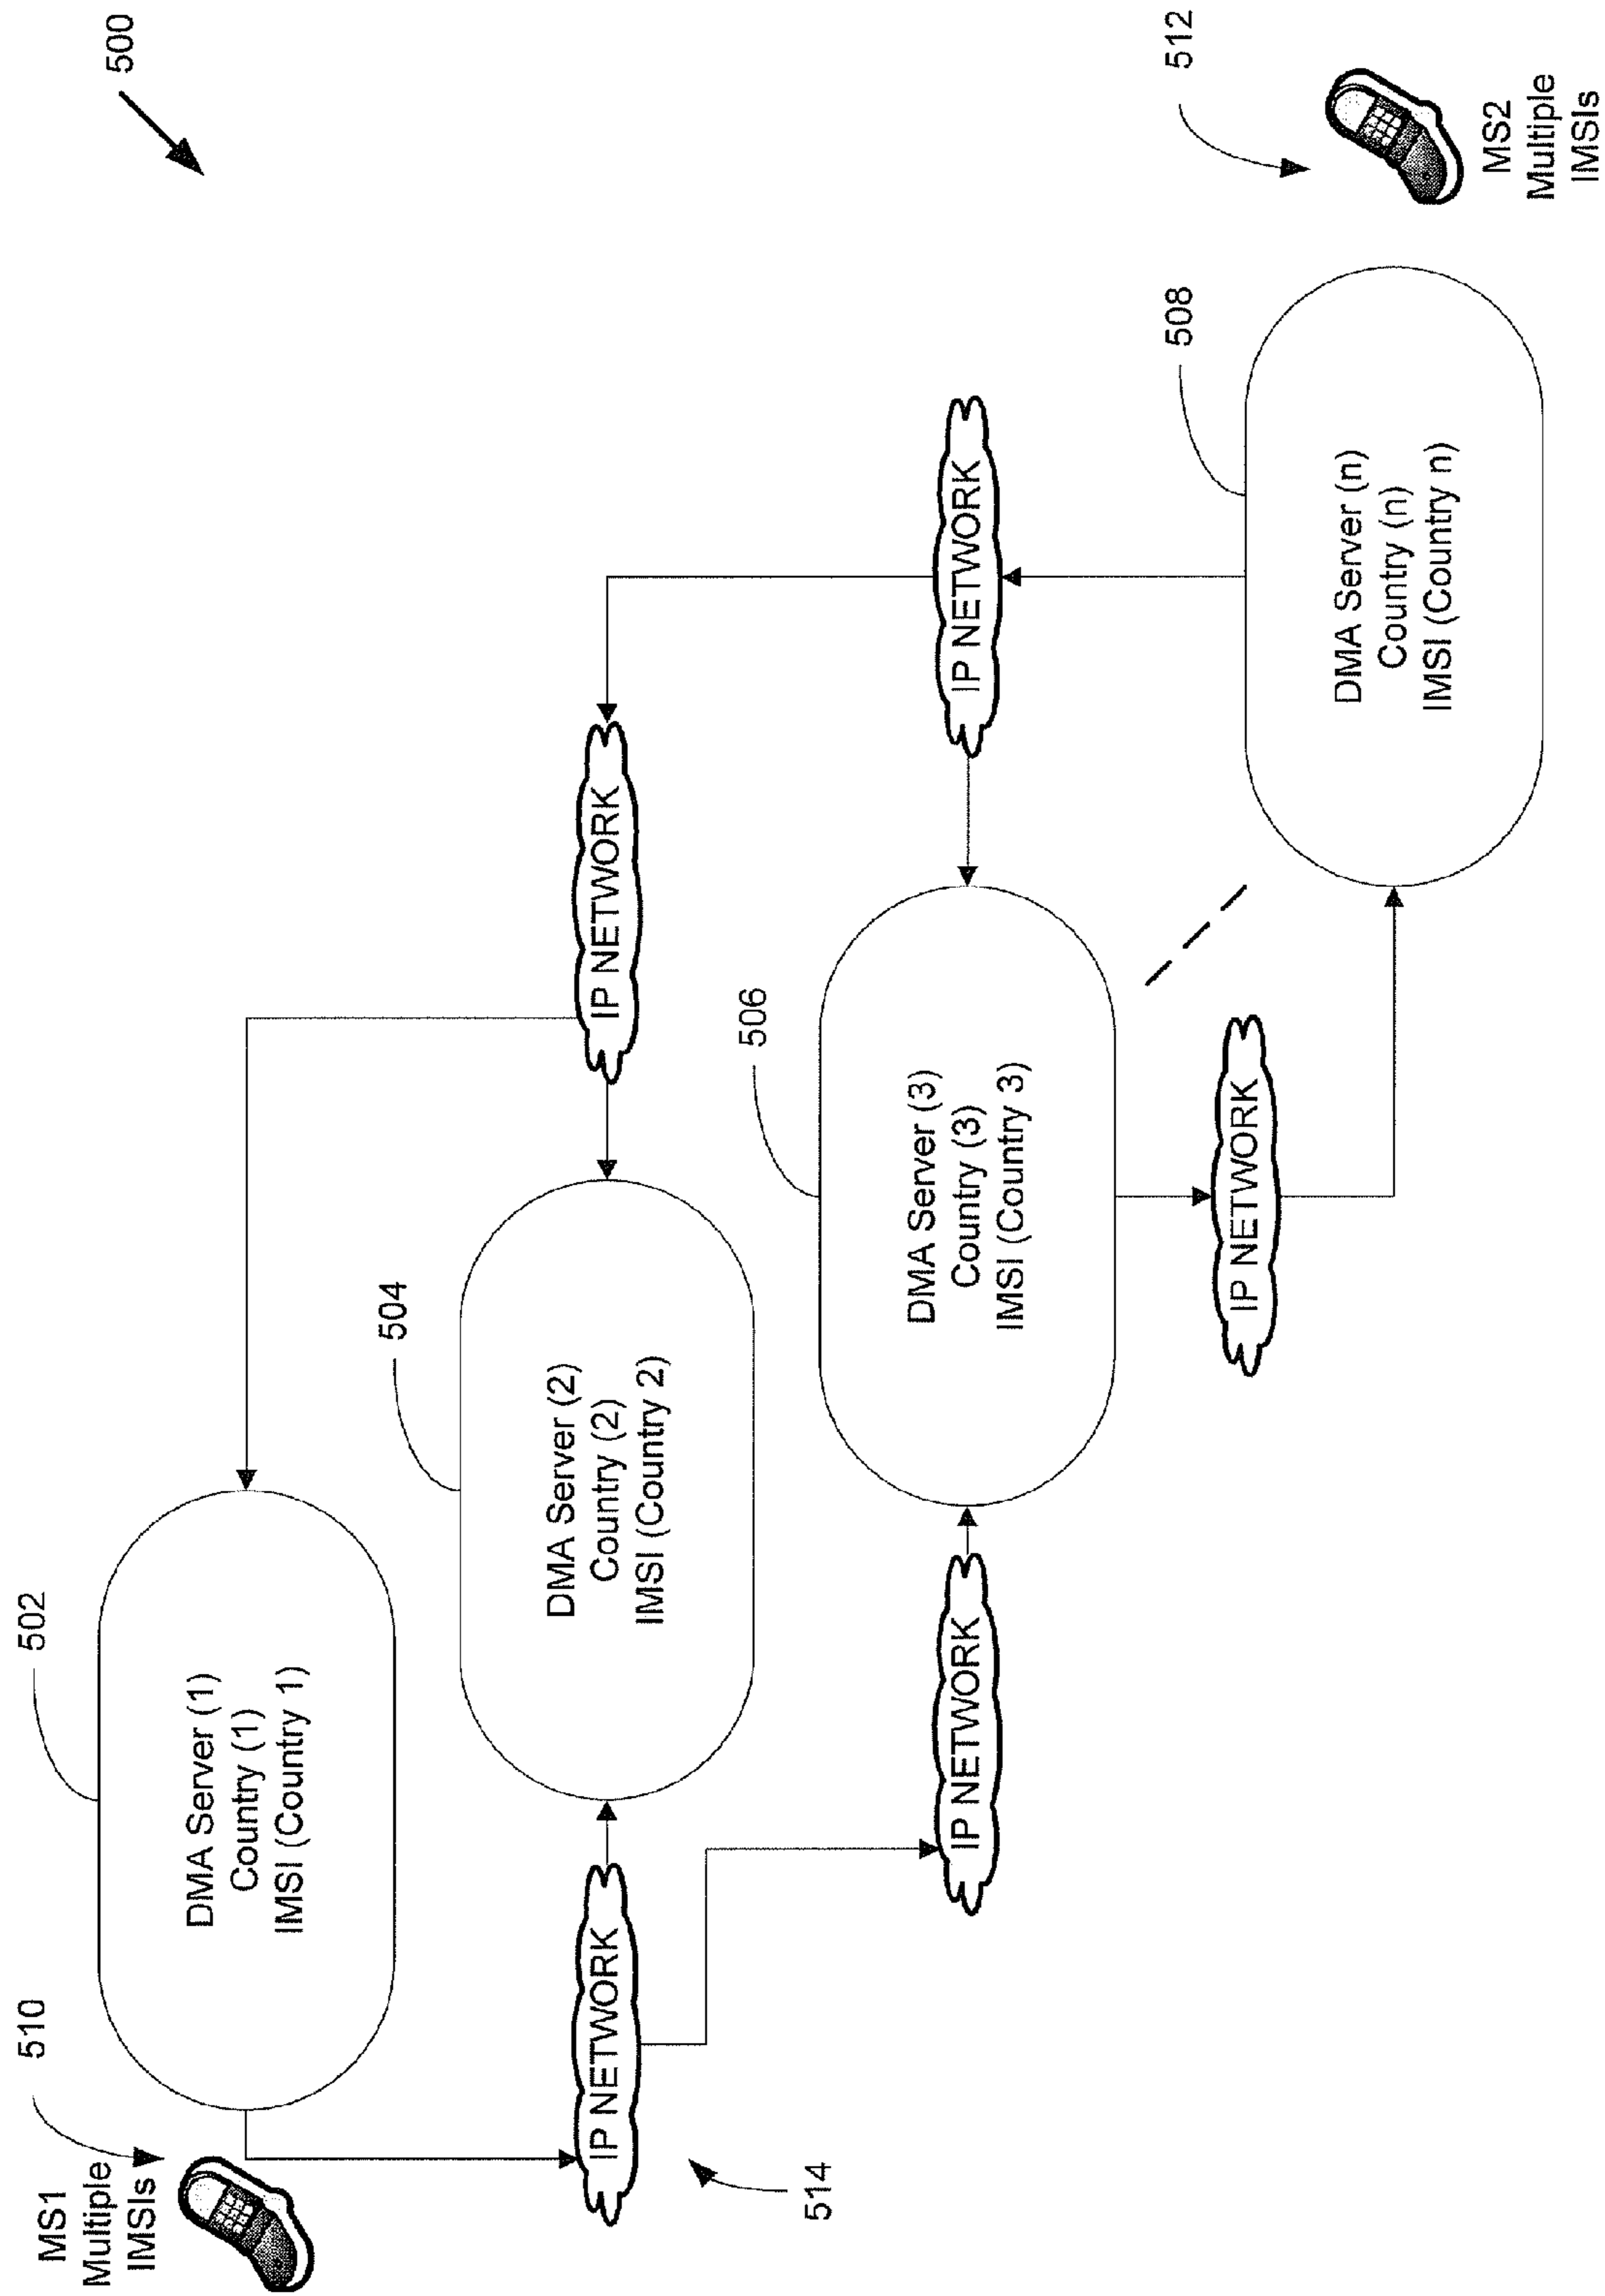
500

512

MS2
Multiple
IMSIs

508

DMA Server (n)
Country (n)
IMSI (Country n)

IP NETWORK

IP NETWORK

506

DMA Server (3)
Country (3)
IMSI (Country 3)

IP NETWORK

504

DMA Server (2)
Country (2)
IMSI (Country 2)

IP NETWORK

502

DMA Server (1)
Country (1)
IMSI (Country 1)

510

MS1
Multiple
IMSIs

IP NETWORK

514